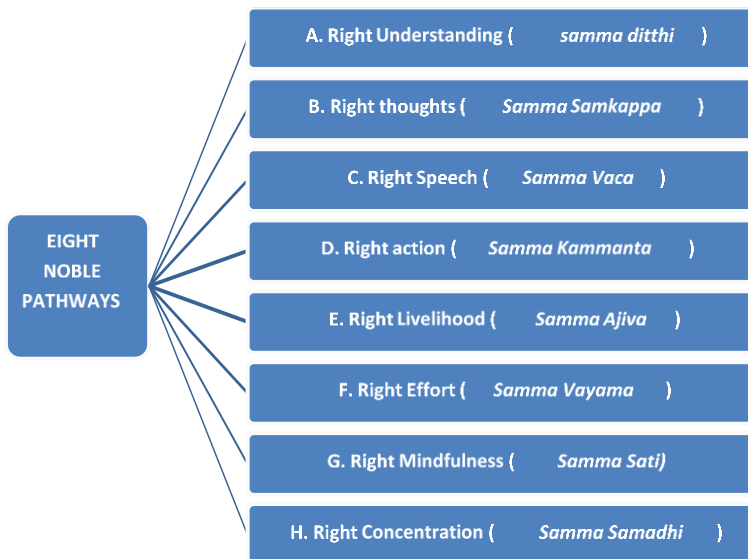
EIGHT NOBLE PATHWAYS

A. Right Understanding ( samma ditthi )

B. Right thoughts ( Samma Samkappa )

C. Right Speech ( Samma Vaca )

D. Right action ( Samma Kammanta )

E. Right Livelihood ( Samma Ajiva )

F. Right Effort ( Samma Vayama )

G. Right Mindfulness ( Samma Sati)

H. Right Concentration ( Samma Samadhi )